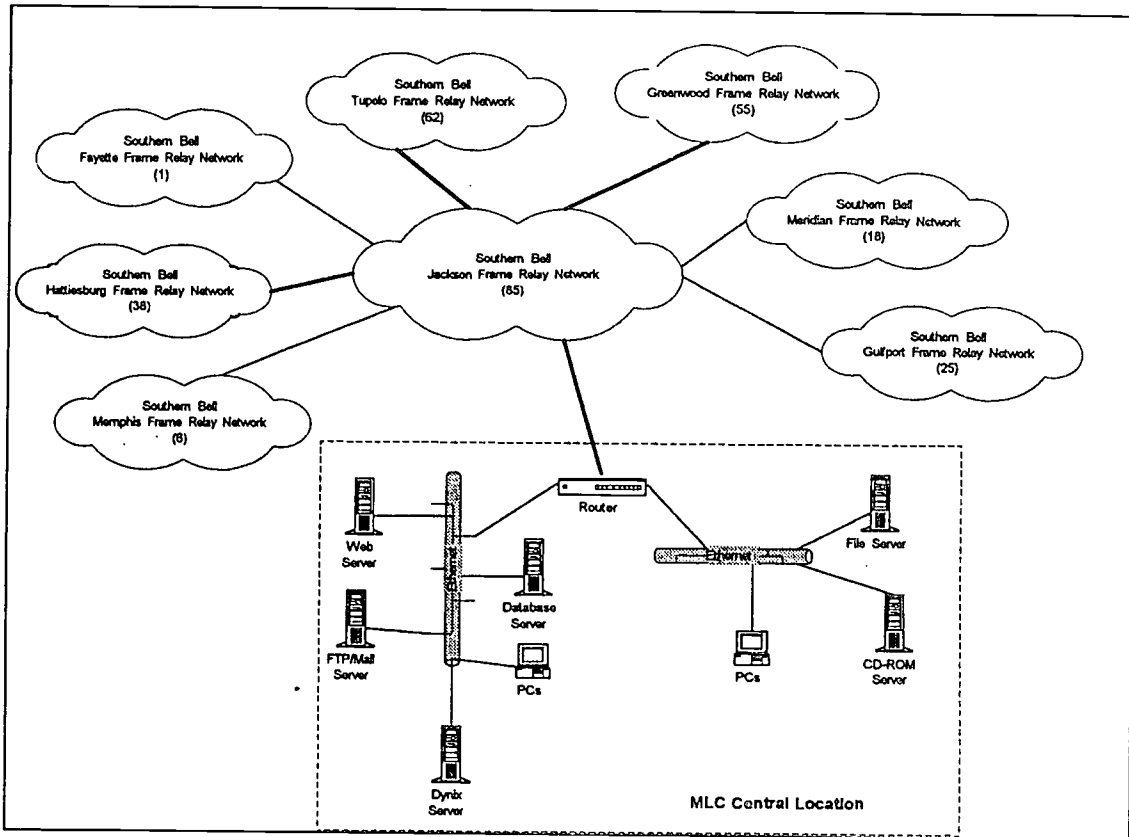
Southern Bell
Tupelo Frame Relay Network
(62)

Southern Bell
Greenwood Frame Relay Network
(55)

Southern Bell
Fayette Frame Relay Network
(1)

Southern Bell
Meridian Frame Relay Network
(18)

Southern Bell
Jackson Frame Relay Network
(85)

Southern Bell
Hattiesburg Frame Relay Network
(38)

Southern Bell
Gulfport Frame Relay Network
(25)

Southern Bell
Memphis Frame Relay Network
(6)

Router

Web Server

Ethernet

Database Server

FTP/Mail Server

PCs

Dynix Server

Ethernet

File Server

PCs

CD-ROM Server

MLC Central Location